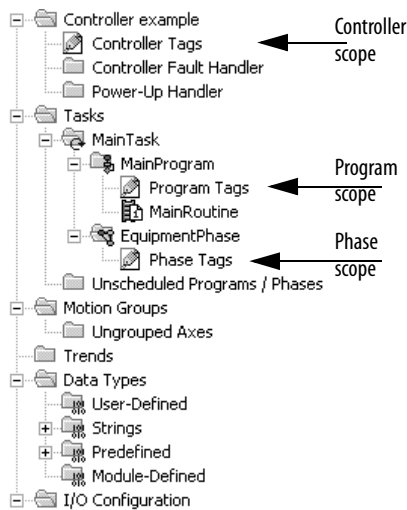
Controller example
Controller Tags
Controller Fault Handler
Power-Up Handler
Tasks
MainTask
MainProgram
Program Tags
MainRoutine
EquipmentPhase
Phase Tags
Unscheduled Programs / Phases
Motion Groups
Ungrouped Axes
Trends
Data Types
User-Defined
Strings
Predefined
Module-Defined
I/O Configuration

Controller scope

Program scope

Phase scope